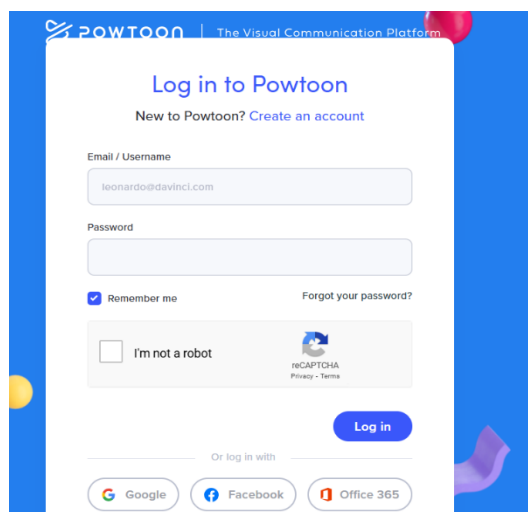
POWTOON | The Visual Communication Platform

Log in to Powtoon

New to Powtoon? Create an account

Email / Username

leonardo@davinci.com

Password

Remember me

Forgot your password?

I'm not a robot

reCAPTCHA
Privacy - Terms

Log in

Or log in with

Google

Facebook

Office 365